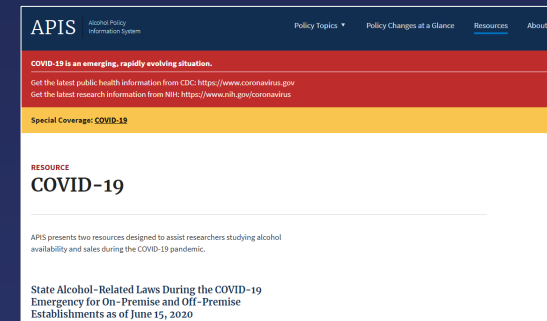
APIS Alcohol Policy Information System

Policy Topics ▼ Policy Changes at a Glance Resources About

COVID-19 is an emerging, rapidly evolving situation.

Get the latest public health information from CDC: https://www.coronavirus.gov
Get the latest research information from NIH: https://www.nih.gov/coronavirus

Special Coverage: COVID-19

RESOURCE
COVID-19

APIS presents two resources designed to assist researchers studying alcohol availability and sales during the COVID-19 pandemic.

State Alcohol-Related Laws During the COVID-19 Emergency for On-Premise and Off-Premise Establishments as of June 15, 2020